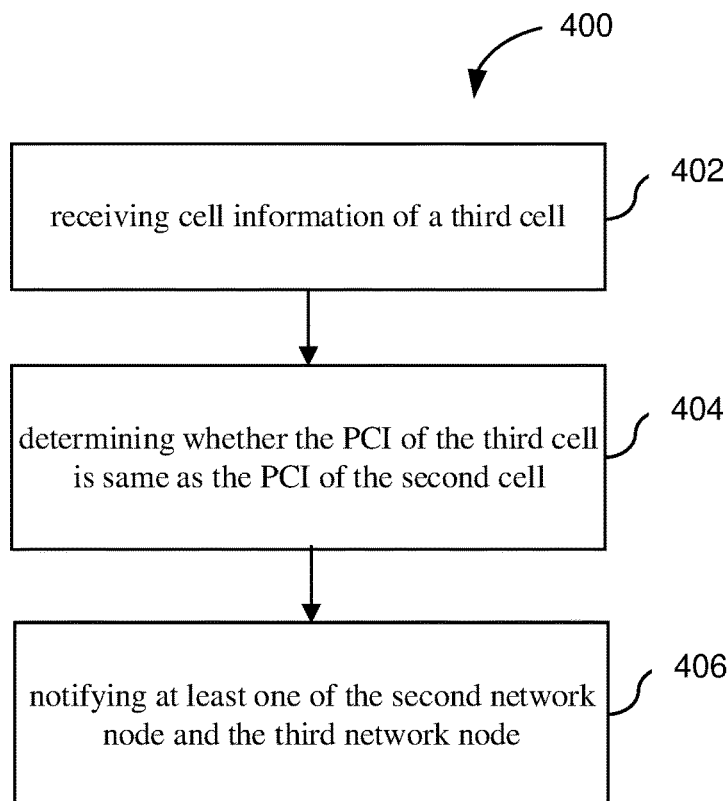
400

402

receiving cell information of a third cell

404

determining whether the PCI of the third cell is same as the PCI of the second cell

406

notifying at least one of the second network node and the third network node